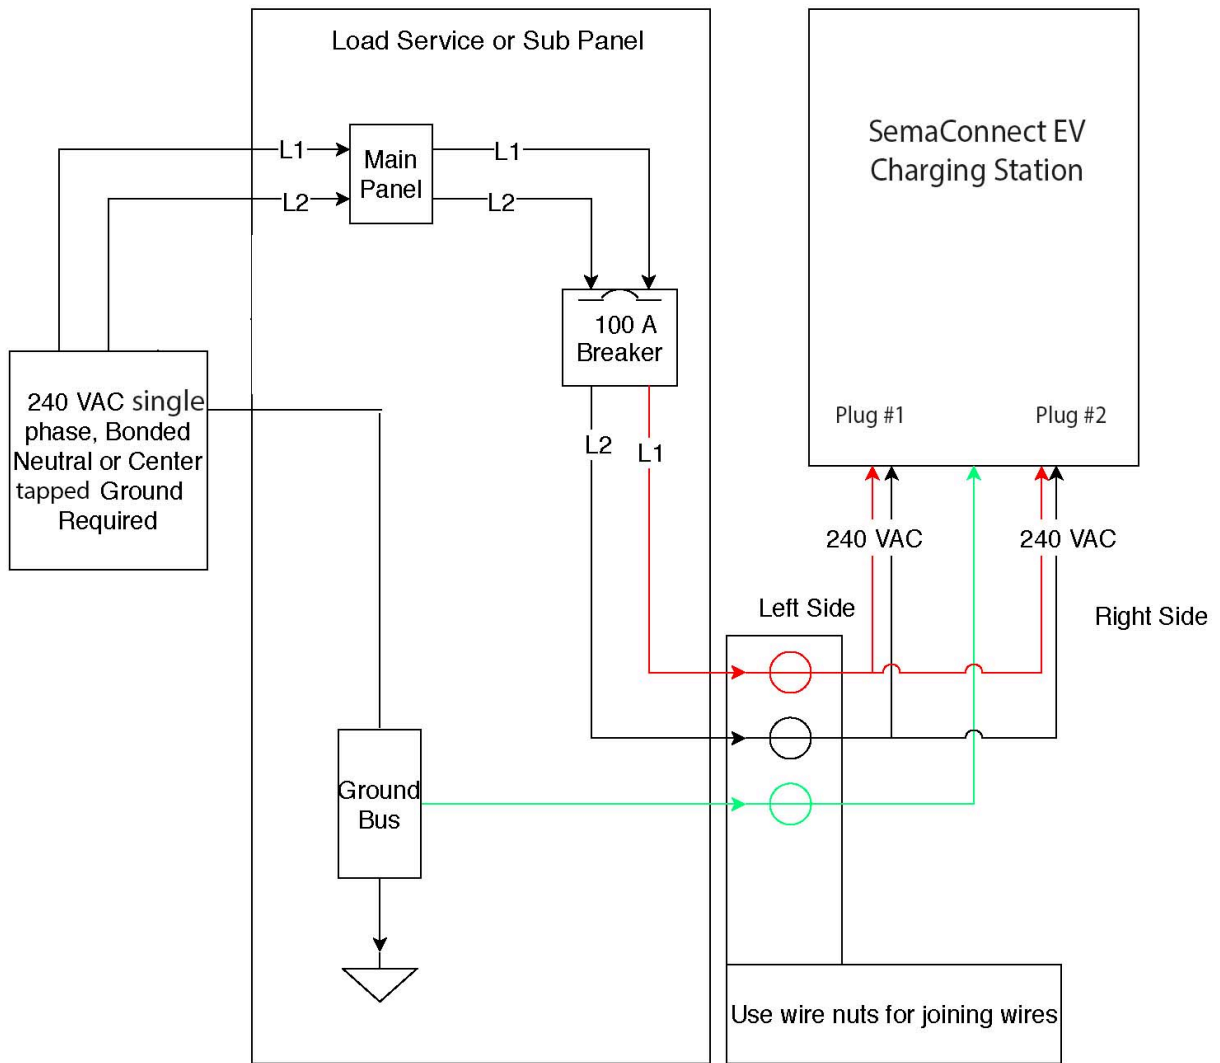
Load Service or Sub Panel

SemaConnect EV Charging Station

L1

L2

Main Panel

L1

L2

100 A Breaker

240 VAC single phase, Bonded Neutral or Center tapped Ground Required

L2

L1

Plug #1

Plug #2

240 VAC

240 VAC

Left Side

Right Side

Ground Bus

Use wire nuts for joining wires